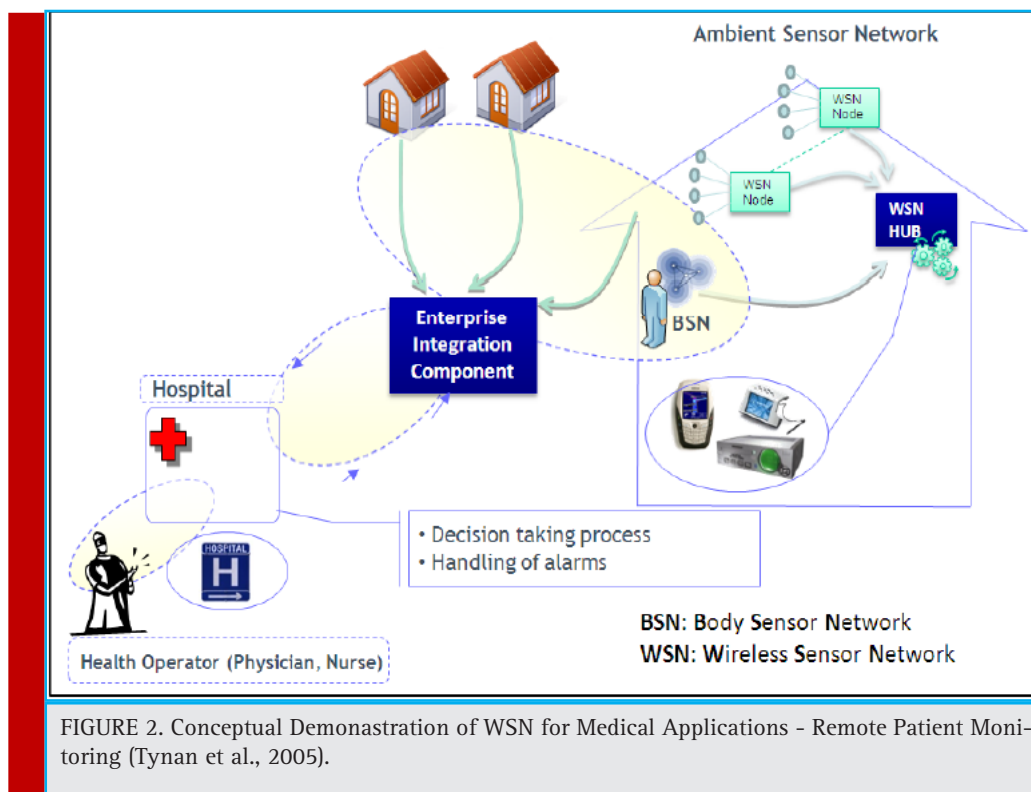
Ambient Sensor Network

WSN Node

WSN Node

WSN HUB

Enterprise Integration Component

BSN

Hospital

HOSPITAL

H

• Decision taking process
• Handling of alarms

Health Operator (Physician, Nurse)

BSN: Body Sensor Network
WSN: Wireless Sensor Network

FIGURE 2. Conceptual Demonastration of WSN for Medical Applications - Remote Patient Monitoring (Tynan et al., 2005).